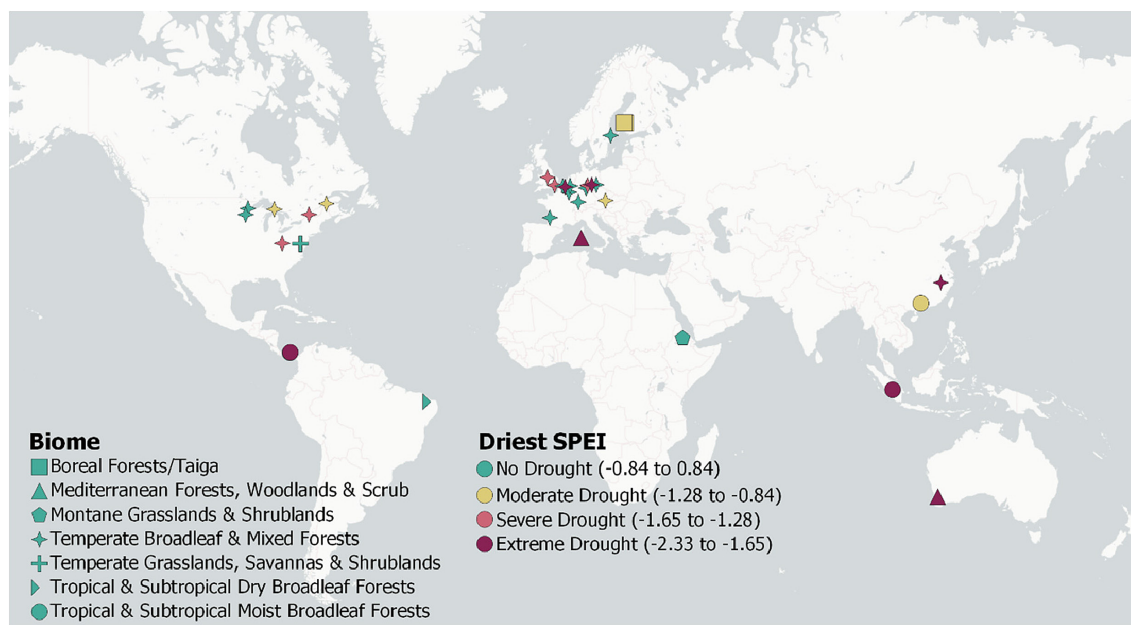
Biome
Boreal Forests/Taiga
Mediterranean Forests, Woodlands & Scrub
Montane Grasslands & Shrublands
Temperate Broadleaf & Mixed Forests
Temperate Grasslands, Savannas & Shrublands
Tropical & Subtropical Dry Broadleaf Forests
Tropical & Subtropical Moist Broadleaf Forests

Driest SPEI
No Drought (-0.84 to 0.84)
Moderate Drought (-1.28 to -0.84)
Severe Drought (-1.65 to -1.28)
Extreme Drought (-2.33 to -1.65)